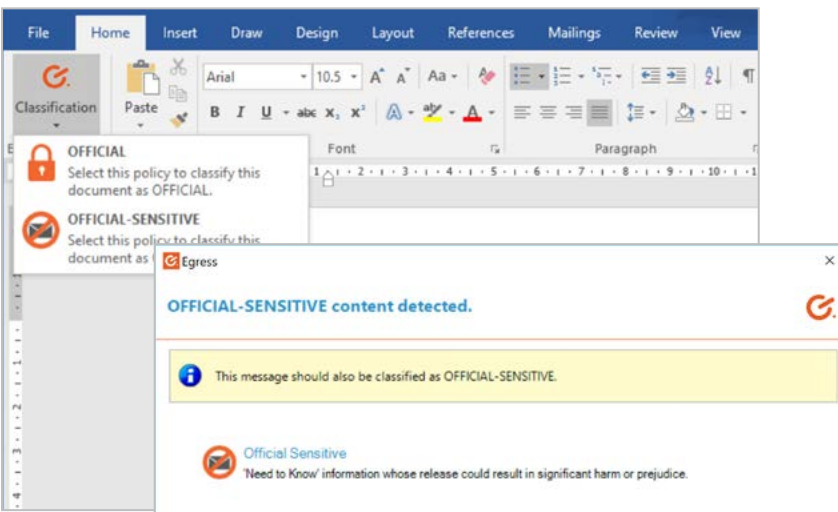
File Home Insert Draw Design Layout References Mailings Review View

Classification

Paste

Arial 10.5 A A Aa

B I U abc $x_2$ $x^2$ A A

Font

Paragraph

OFFICIAL
Select this policy to classify this document as OFFICIAL.

OFFICIAL-SENSITIVE
Select this policy to classify this document as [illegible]

Egress

OFFICIAL-SENSITIVE content detected.

This message should also be classified as OFFICIAL-SENSITIVE.

Official Sensitive
'Need to Know' information whose release could result in significant harm or prejudice.